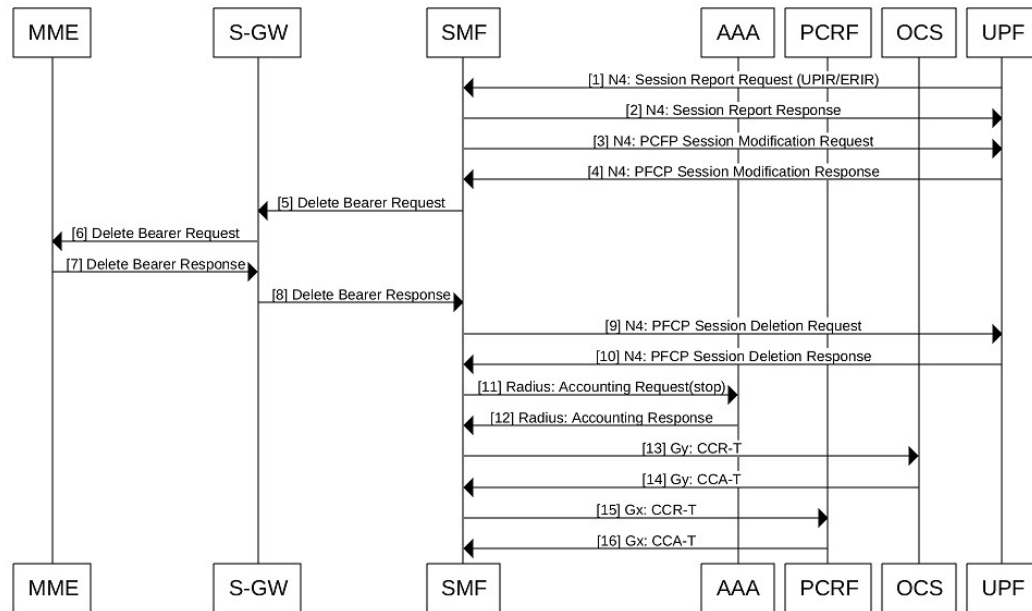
MME S-GW SMF AAA PCRF OCS UPF

[1] N4: Session Report Request (UPIR/ERIR)

[2] N4: Session Report Response

[3] N4: PCFP Session Modification Request

[4] N4: PFCP Session Modification Response

[5] Delete Bearer Request

[6] Delete Bearer Request

[7] Delete Bearer Response

[8] Delete Bearer Response

[9] N4: PFCP Session Deletion Request

[10] N4: PFCP Session Deletion Response

[11] Radius: Accounting Request(stop)

[12] Radius: Accounting Response

[13] Gy: CCR-T

[14] Gy: CCA-T

[15] Gx: CCR-T

[16] Gx: CCA-T

MME S-GW SMF AAA PCRF OCS UPF